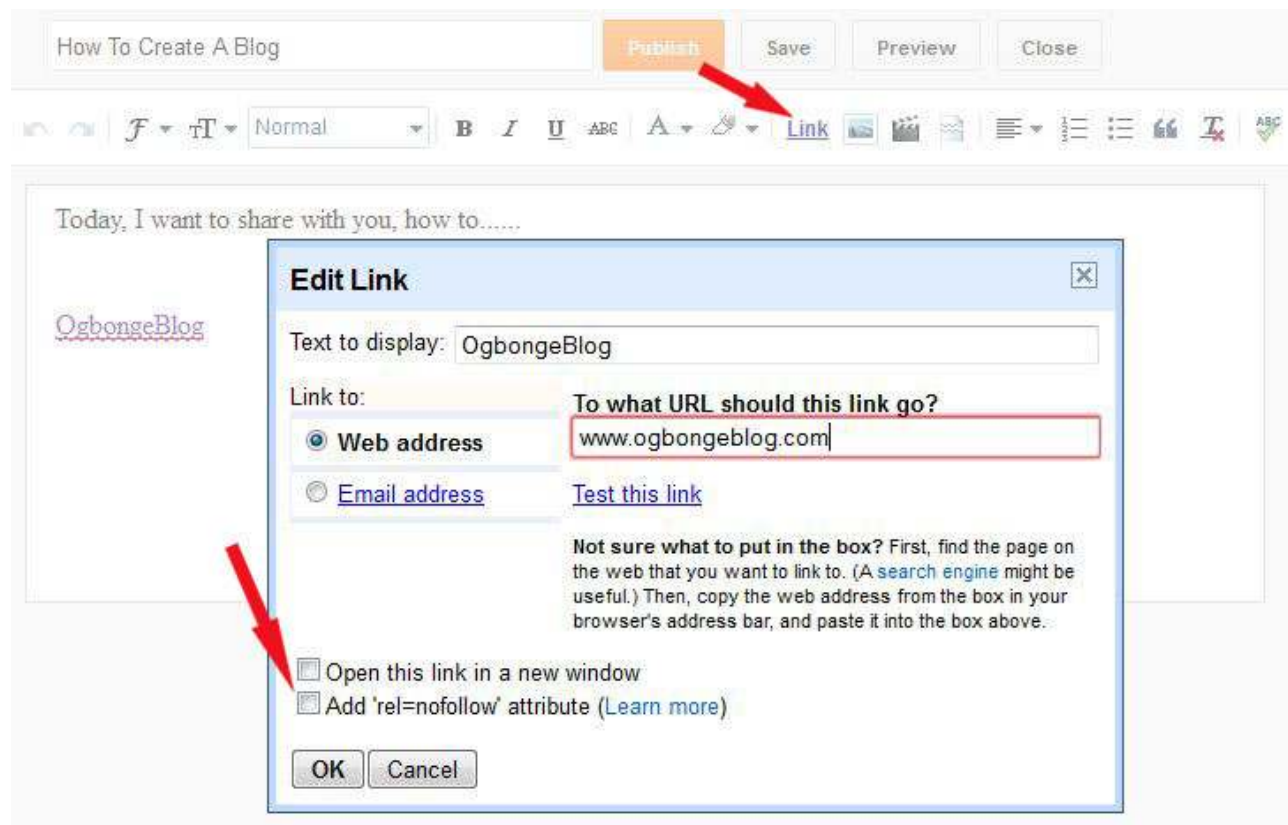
How To Create A Blog

Publish Save Preview Close

Normal B I U ABC A Link

Today, I want to share with you, how to......

OgbongeBlog

Edit Link

Text to display: OgbongeBlog

Link to:

Web address

Email address

To what URL should this link go?

www.ogbongeblog.com

Test this link

Not sure what to put in the box? First, find the page on the web that you want to link to. (A search engine might be useful.) Then, copy the web address from the box in your browser's address bar, and paste it into the box above.

Open this link in a new window

Add 'rel=nofollow' attribute (Learn more)

OK Cancel